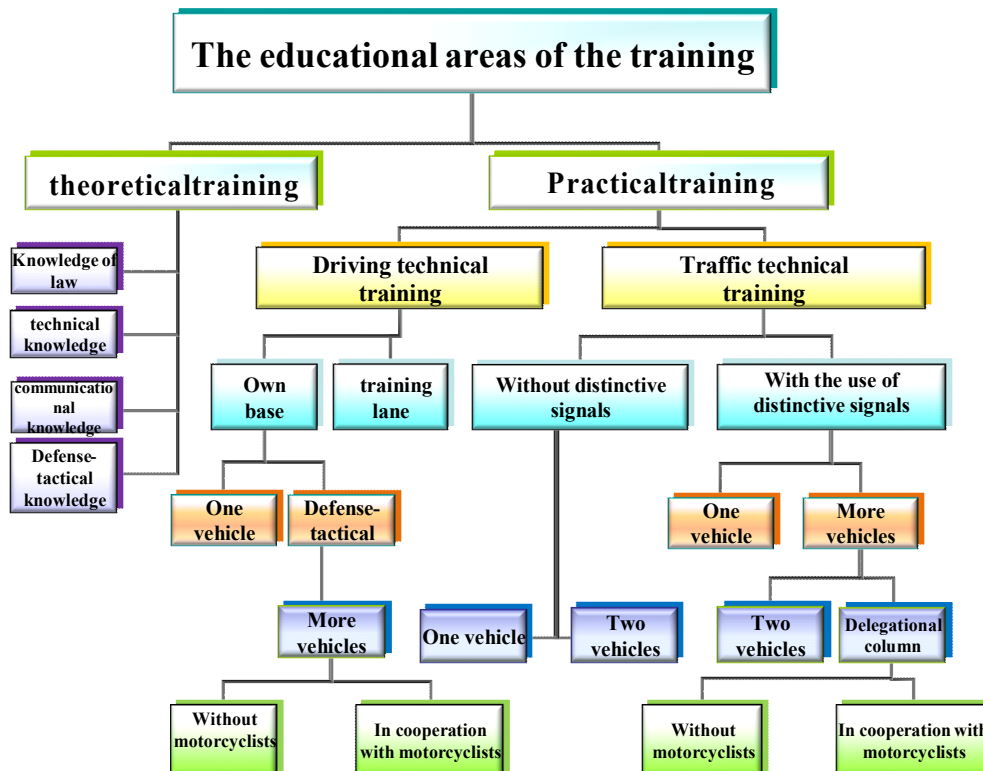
The educational areas of the training

theoreticaltraining

Knowledge of law

technical knowledge

communicational knowledge

Defense-tactical knowledge

Practicaltraining

Driving technical training

Own base

training lane

One vehicle

Defense-tactical

More vehicles

Without motorcyclists

In cooperation with motorcyclists

Traffic technical training

Without distinctive signals

One vehicle

Two vehicles

With the use of distinctive signals

One vehicle

More vehicles

Two vehicles

Delegational column

Without motorcyclists

In cooperation with motorcyclists